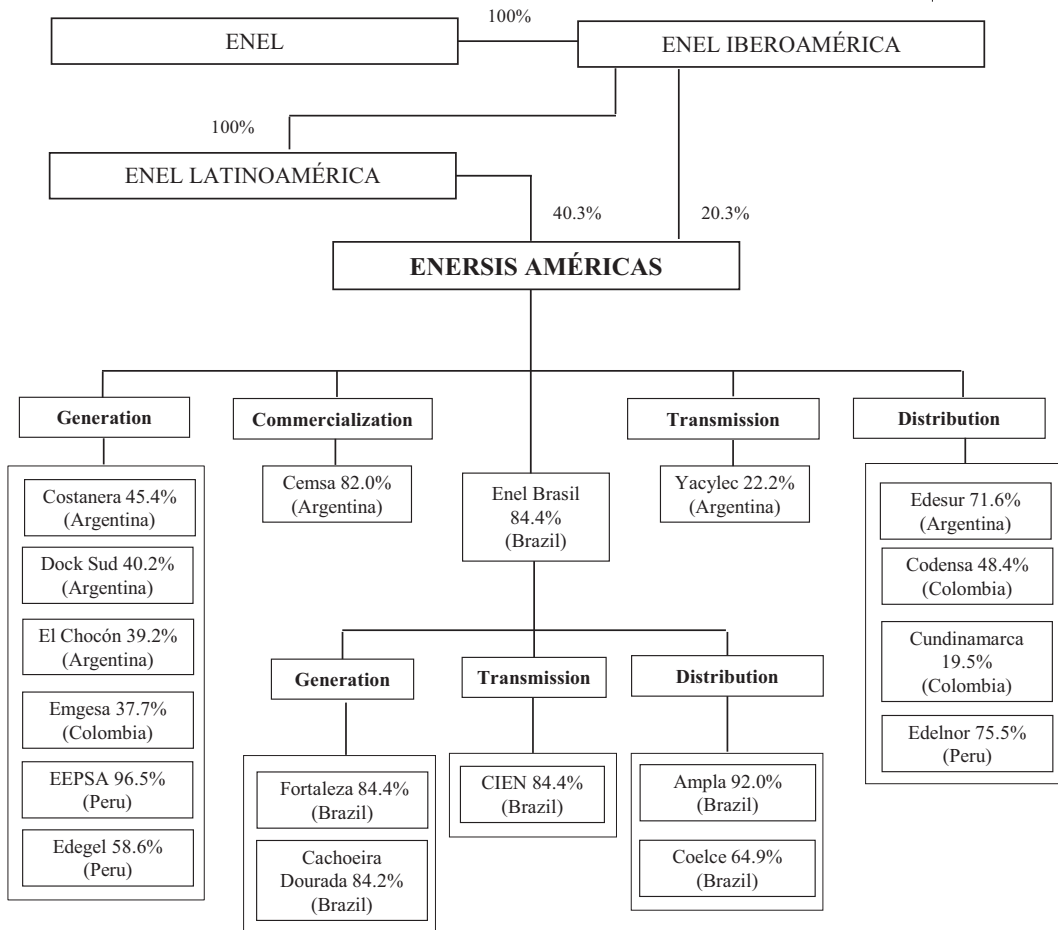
ENEL

100%

ENEL IBEROAMÉRICA

100%

ENEL LATINOAMÉRICA

40.3%

20.3%

ENERSIS AMÉRICAS

Generation

Costanera 45.4% (Argentina)

Dock Sud 40.2% (Argentina)

El Chocón 39.2% (Argentina)

Emgesa 37.7% (Colombia)

EEPSA 96.5% (Peru)

Edegel 58.6% (Peru)

Commercialization

Cemsa 82.0% (Argentina)

Enel Brasil 84.4% (Brazil)

Generation

Fortaleza 84.4% (Brazil)

Cachoeira Dourada 84.2% (Brazil)

Transmission

CIEN 84.4% (Brazil)

Distribution

Ampla 92.0% (Brazil)

Coelce 64.9% (Brazil)

Transmission

Yacylec 22.2% (Argentina)

Distribution

Edesur 71.6% (Argentina)

Codensa 48.4% (Colombia)

Cundinamarca 19.5% (Colombia)

Edelnor 75.5% (Peru)